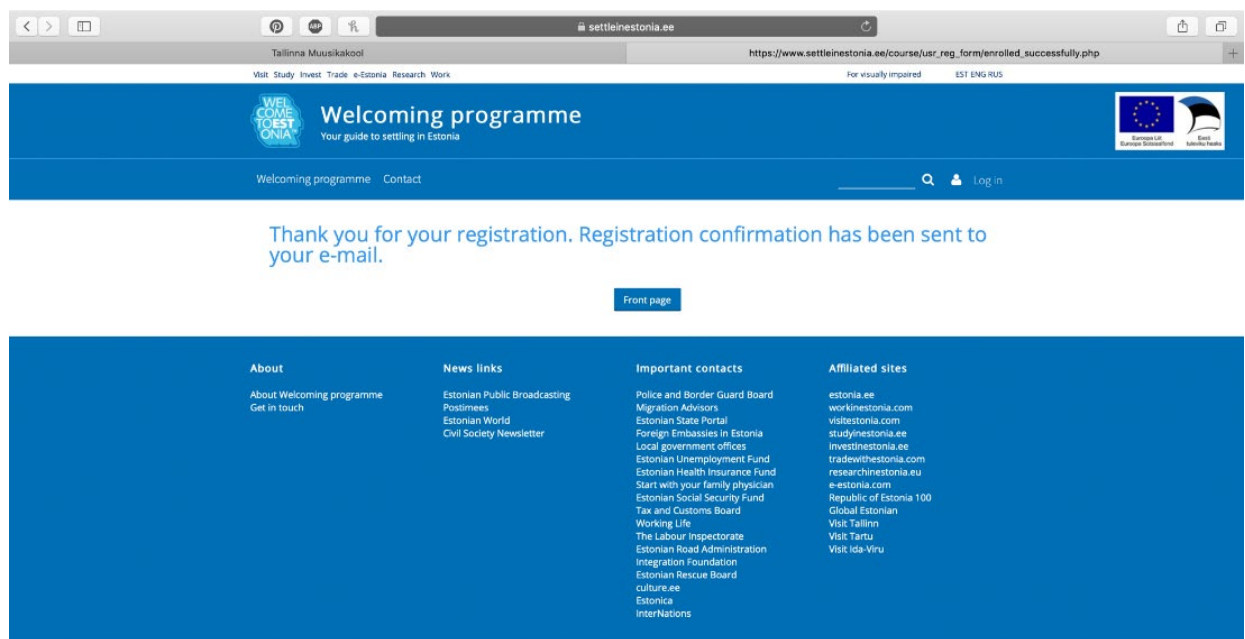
settleinestonia.ee

Tallinna Muusikakool

https://www.settleinestonia.ee/course/usr_reg_form/enrolled_successfully.php

Visit Study Invest Trade e-Estonia Research Work

For visually impaired EST ENG RUS

WEL COME TO EST ONIA

Welcoming programme
Your guide to settling in Estonia

Euroopa Liit Euroopa Sotsiaalfond

Eesti tuleviku heaks

Welcoming programme Contact

Log in

Thank you for your registration. Registration confirmation has been sent to your e-mail.

Front page

About

About Welcoming programme
Get in touch

News links

Estonian Public Broadcasting
Postimees
Estonian World
Civil Society Newsletter

Important contacts

Police and Border Guard Board
Migration Advisors
Estonian State Portal
Foreign Embassies in Estonia
Local government offices
Estonian Unemployment Fund
Estonian Health Insurance Fund
Start with your family physician
Estonian Social Security Fund
Tax and Customs Board
Working Life
The Labour Inspectorate
Estonian Road Administration
Integration Foundation
Estonian Rescue Board
culture.ee
Estonica
InterNations

Affiliated sites

estonia.ee
workinestonia.com
visitestonia.com
studyinestonia.ee
investinestonia.ee
tradewithestonia.com
researchinestonia.eu
e-estonia.com
Republic of Estonia 100
Global Estonian
Visit Tallinn
Visit Tartu
Visit Ida-Viru